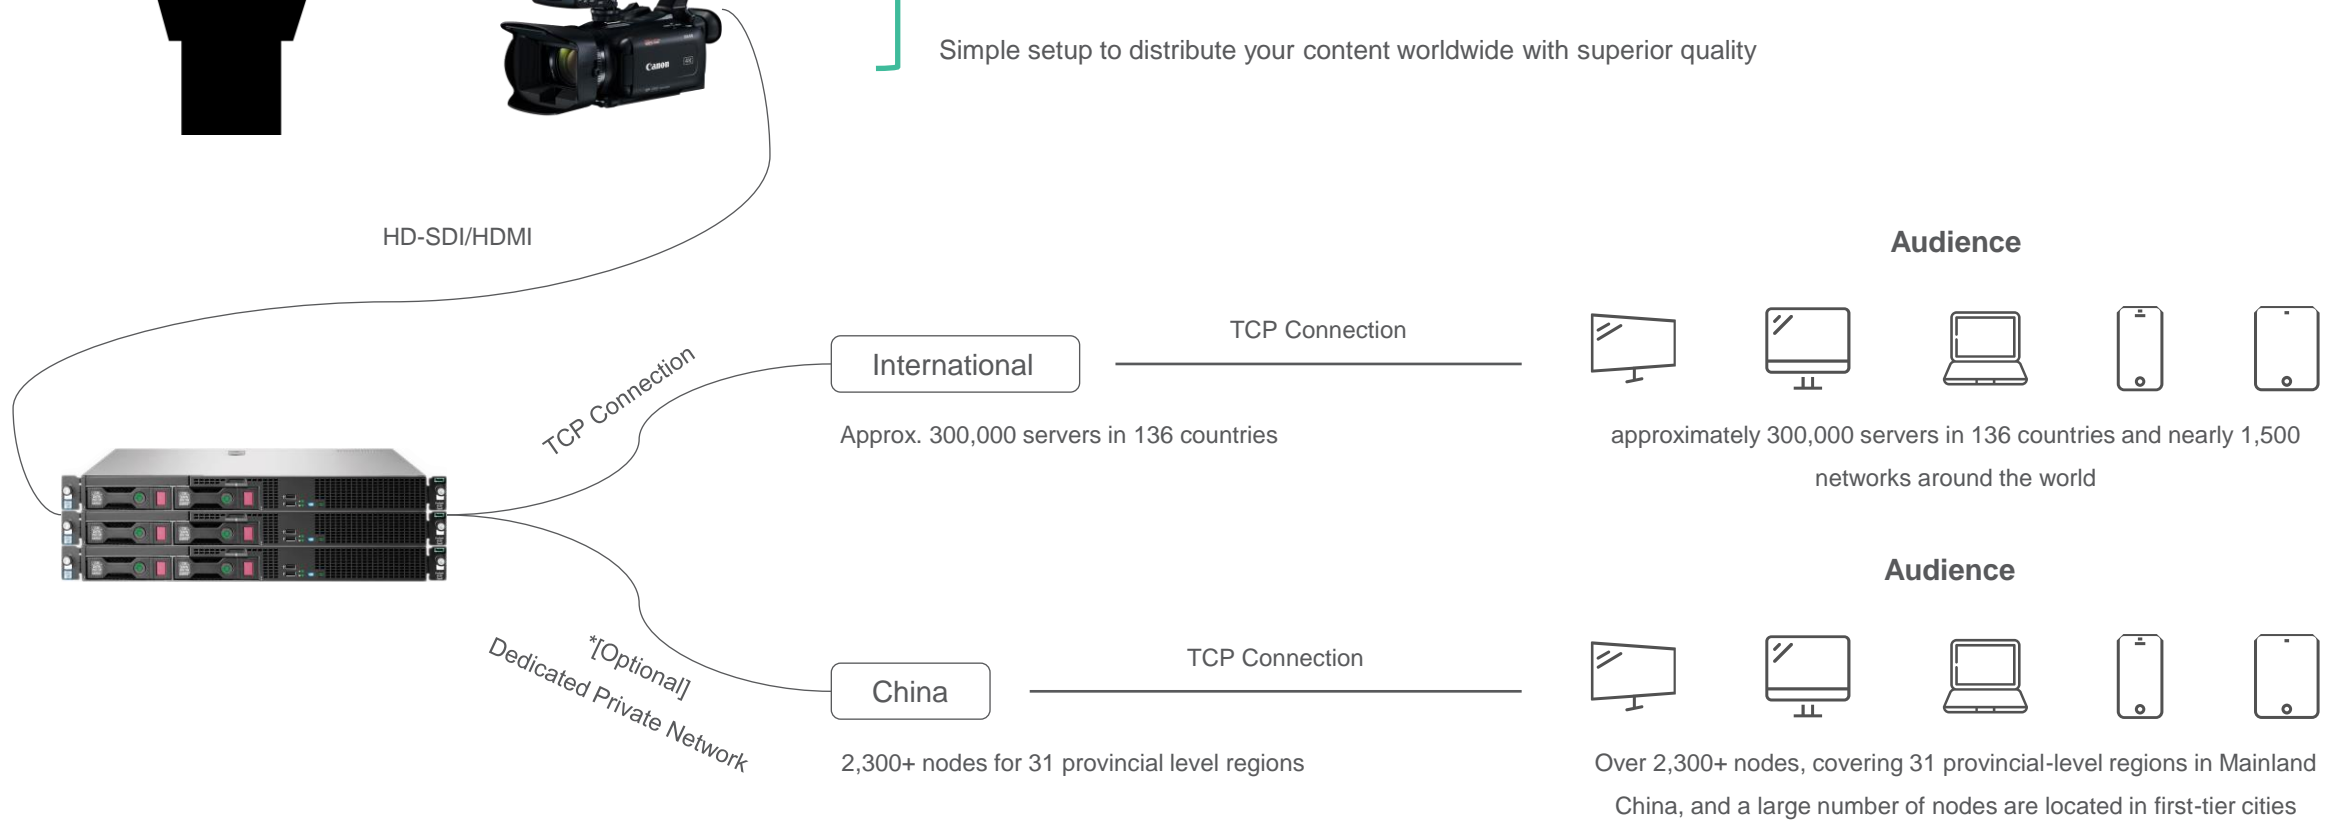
Simple setup to distribute your content worldwide with superior quality

Canon

HD-SDI/HDMI

Audience

TCP Connection

TCP Connection

International

Approx. 300,000 servers in 136 countries

approximately 300,000 servers in 136 countries and nearly 1,500 networks around the world

Audience

*[Optional]

Dedicated Private Network

TCP Connection

China

2,300+ nodes for 31 provincial level regions

Over 2,300+ nodes, covering 31 provincial-level regions in Mainland China, and a large number of nodes are located in first-tier cities